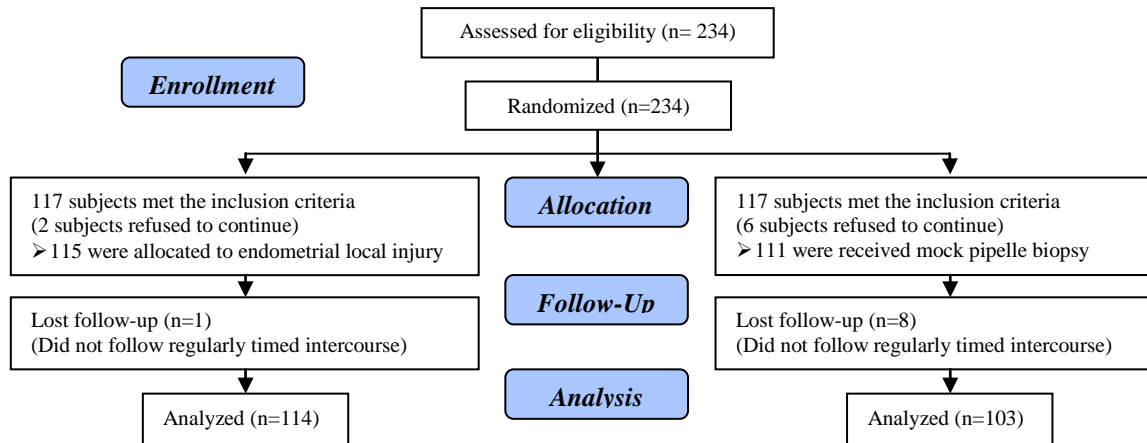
Assessed for eligibility (n= 234)

Enrollment

Randomized (n=234)

117 subjects met the inclusion criteria
(2 subjects refused to continue)
➢115 were allocated to endometrial local injury

Allocation

117 subjects met the inclusion criteria
(6 subjects refused to continue)
➢111 were received mock pipelle biopsy

Lost follow-up (n=1)
(Did not follow regularly timed intercourse)

Follow-Up

Lost follow-up (n=8)
(Did not follow regularly timed intercourse)

Analyzed (n=114)

Analysis

Analyzed (n=103)